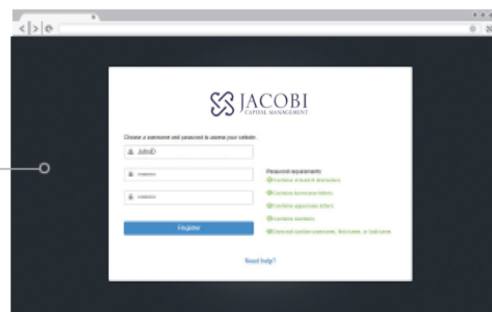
JACOBI
CAPITAL MANAGEMENT

Choose a username and password to access your website.

JohnD

Password requirements
Contains at least 8 characters
Contains lowercase letters
Contains uppercase letters
Contains numbers
Does not contain username, first name, or last name

Register

Need help?